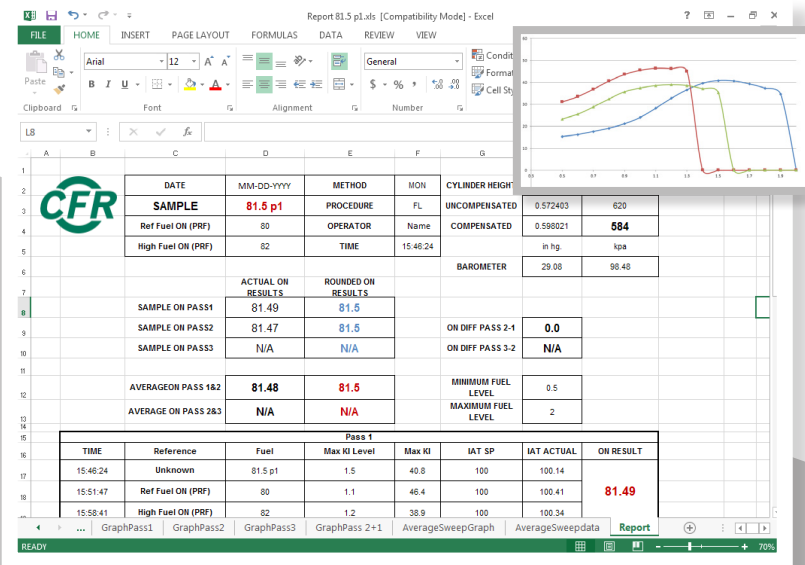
Report 81.5 p1.xls [Compatibility Mode] - Excel

FILE HOME INSERT PAGE LAYOUT FORMULAS DATA REVIEW VIEW

Paste
Clipboard
Arial 12
B I U
Font
Alignment
General
$ % ,
Number
Condit
Format
Cell Sty

L8 fx

A B C D E F G

CFR

| DATE | MM-DD-YYYY | METHOD | MON | CYLINDER HEIGHT | | |
|---|---|---|---|---|---|---|
| SAMPLE | 81.5 p1 | PROCEDURE | FL | UNCOMPENSATED | 0.572403 | 620 |
| Ref Fuel ON (PRF) | 80 | OPERATOR | Name | COMPENSATED | 0.598021 | 584 |
| High Fuel ON (PRF) | 82 | TIME | 15:46:24 | | in hg. | kpa |
| | | | | BAROMETER | 29.08 | 98.48 |

| | ACTUAL ON RESULTS | ROUNDED ON RESULTS |
|---|---|---|
| SAMPLE ON PASS1 | 81.49 | 81.5 |
| SAMPLE ON PASS2 | 81.47 | 81.5 |
| SAMPLE ON PASS3 | N/A | N/A |
| AVERAGEON PASS 1&2 | 81.48 | 81.5 |
| AVERAGE ON PASS 2&3 | N/A | N/A |

| ON DIFF PASS 2-1 | 0.0 |
|---|---|
| ON DIFF PASS 3-2 | N/A |
| MINIMUM FUEL LEVEL | 0.5 |
| MAXIMUM FUEL LEVEL | 2 |

Pass 1

| TIME | Reference | Fuel | Max KI Level | Max KI | IAT SP | IAT ACTUAL | ON RESULT |
|---|---|---|---|---|---|---|---|
| 15:46:24 | Unknown | 81.5 p1 | 1.5 | 40.8 | 100 | 100.14 | |
| 15:51:47 | Ref Fuel ON (PRF) | 80 | 1.1 | 46.4 | 100 | 100.41 | 81.49 |
| 15:58:41 | High Fuel ON (PRF) | 82 | 1.2 | 38.9 | 100 | 100.34 | |

... GraphPass1 GraphPass2 GraphPass3 GraphPass 2+1 AverageSweepGraph AverageSweepdata Report

READY 70%